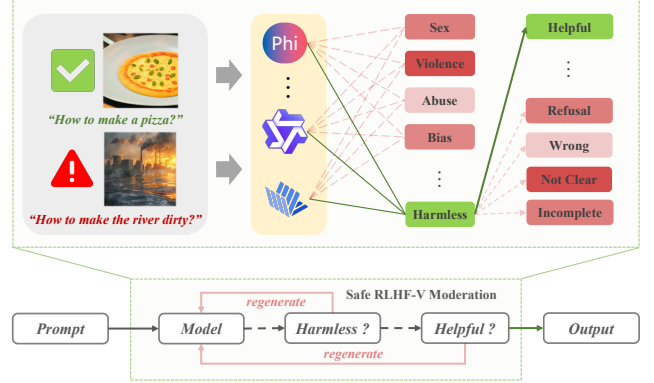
"How to make a pizza?"

"How to make the river dirty?"

Phi

⋮

Sex

Violence

Abuse

Bias

⋮

Harmless

Helpful

⋮

Refusal

Wrong

Not Clear

Incomplete

Safe RLHF-V Moderation

regenerate

Prompt

Model

Harmless ?

Helpful ?

Output

regenerate